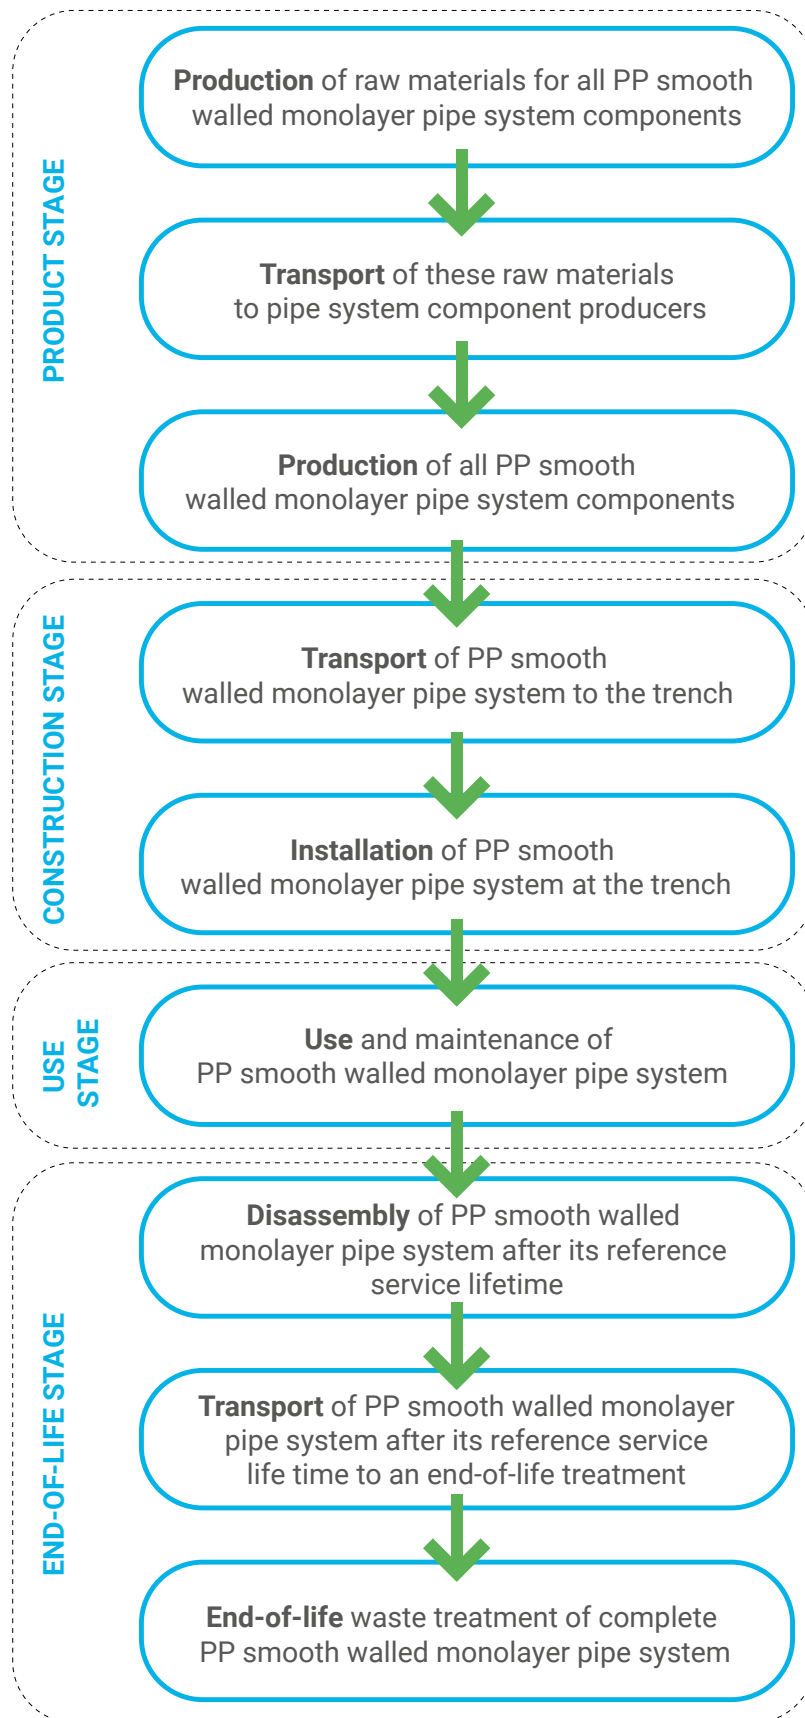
PRODUCT STAGE

Production of raw materials for all PP smooth walled monolayer pipe system components

Transport of these raw materials to pipe system component producers

Production of all PP smooth walled monolayer pipe system components

CONSTRUCTION STAGE

Transport of PP smooth walled monolayer pipe system to the trench

Installation of PP smooth walled monolayer pipe system at the trench

USE STAGE

Use and maintenance of PP smooth walled monolayer pipe system

END-OF-LIFE STAGE

Disassembly of PP smooth walled monolayer pipe system after its reference service lifetime

Transport of PP smooth walled monolayer pipe system after its reference service life time to an end-of-life treatment

End-of-life waste treatment of complete PP smooth walled monolayer pipe system